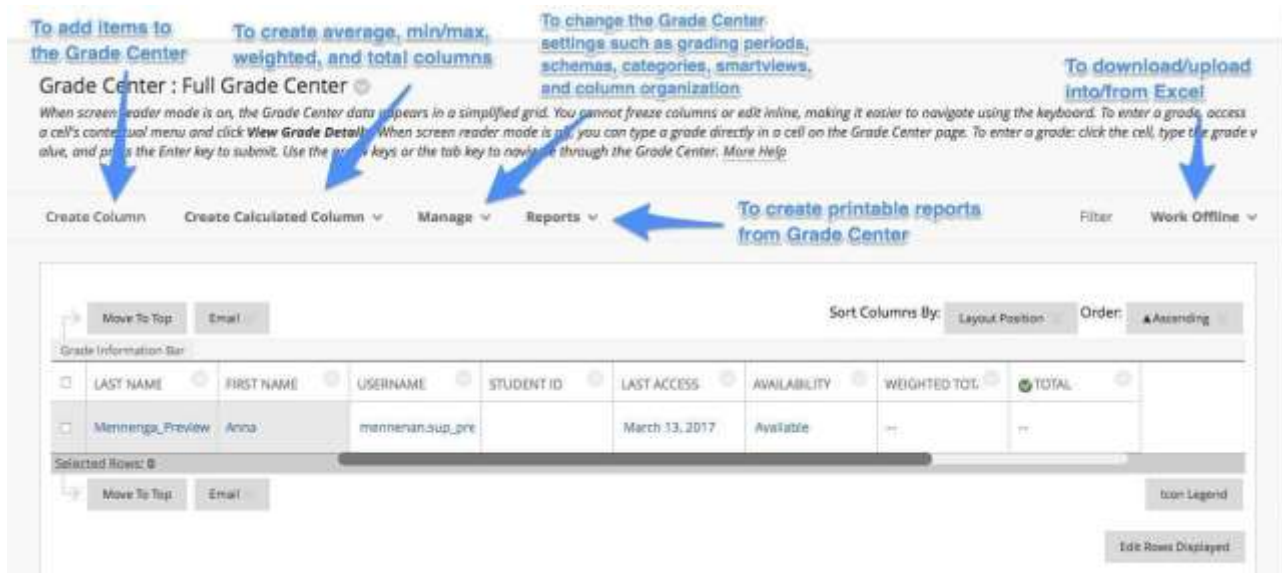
To add items to the Grade Center

To create average, min/max, weighted, and total columns

To change the Grade Center settings such as grading periods, schemas, categories, smartviews, and column organization

To download/upload into/from Excel

Grade Center : Full Grade Center

When screen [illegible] mode is on, the Grade Center data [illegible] in a simplified grid. You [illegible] freeze columns or edit inline, making it easier to navigate using the keyboard. To enter a grade, access a cell's contextual menu and click **View Grade Details**. When screen reader mode is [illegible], you can type a grade directly in a cell on the Grade Center page. To enter a grade: click the cell, type the grade value, and press the Enter key to submit. Use the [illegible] keys or the tab key to navigate through the Grade Center. More Help

Create Column Create Calculated Column Manage Reports

To create printable reports from Grade Center

Filter Work Offline

Move To Top Email Sort Columns By: Layout Position Order: ▲Ascending

Grade Information Bar

| | LAST NAME | FIRST NAME | USERNAME | STUDENT ID | LAST ACCESS | AVAILABILITY | WEIGHTED TOT. | TOTAL |
|---|---|---|---|---|---|---|---|---|
| | Mennenga_Preview | Anna | mennenan.sup_pre | | March 13, 2017 | Available | -- | -- |

Selected Rows: 0

Move To Top Email

Icon Legend

Edit Rows Displayed